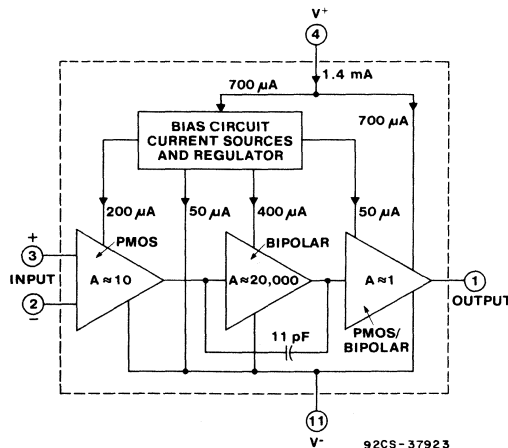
$V^+$
4
1.4 mA
700 $\mu A$
700 $\mu A$
BIAS CIRCUIT CURRENT SOURCES AND REGULATOR
200 $\mu A$
50 $\mu A$
400 $\mu A$
50 $\mu A$
+
3
INPUT
2
−
PMOS
$A \approx 10$
BIPOLAR
$A \approx 20,000$
$A \approx 1$
PMOS/ BIPOLAR
1
OUTPUT
11 pF
11
$V^-$
92CS-37923